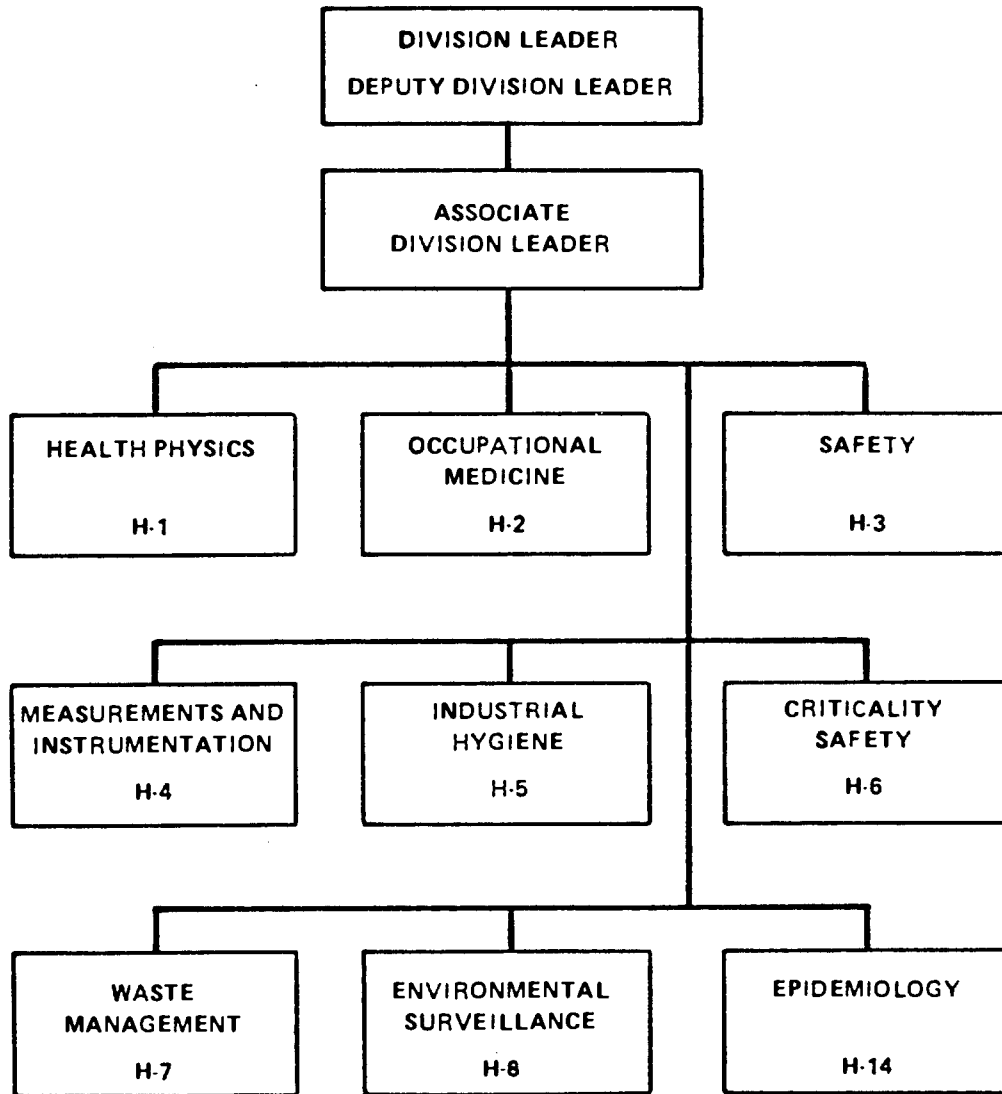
DIVISION LEADER
DEPUTY DIVISION LEADER

ASSOCIATE
DIVISION LEADER

HEALTH PHYSICS
H-1

OCCUPATIONAL
MEDICINE
H-2

SAFETY
H-3

MEASUREMENTS AND
INSTRUMENTATION
H-4

INDUSTRIAL
HYGIENE
H-5

CRITICALITY
SAFETY
H-6

WASTE
MANAGEMENT
H-7

ENVIRONMENTAL
SURVEILLANCE
H-8

EPIDEMIOLOGY
H-14